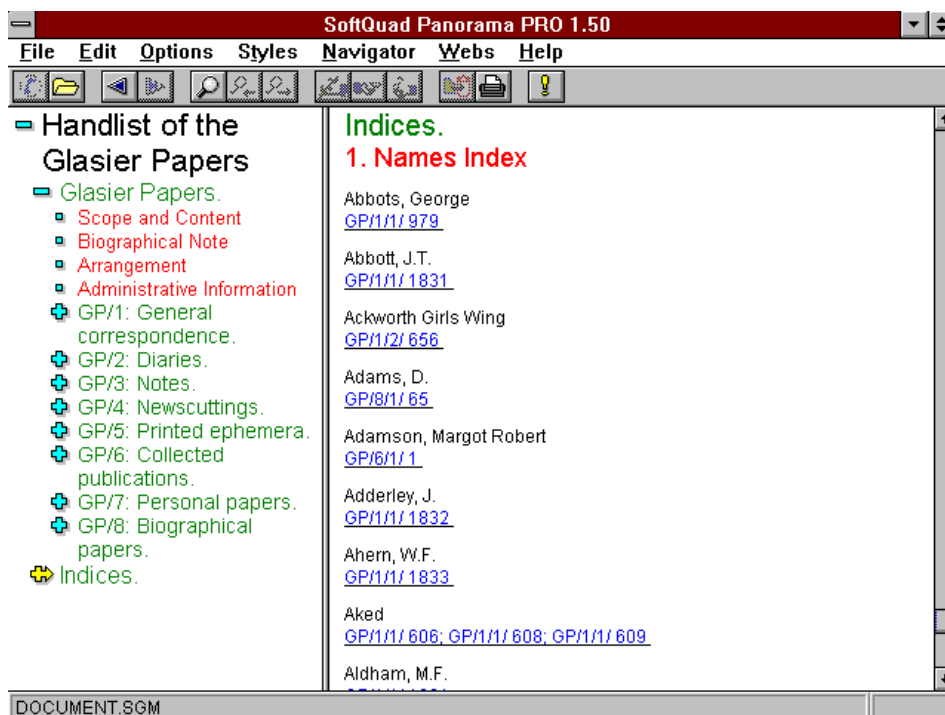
SoftQuad Panorama PRO 1.50

File Edit Options Styles Navigator Webs Help

Handlist of the Glasier Papers

Glasier Papers.

Scope and Content

Biographical Note

Arrangement

Administrative Information

GP/1: General correspondence.

GP/2: Diaries.

GP/3: Notes.

GP/4: Newscuttings.

GP/5: Printed ephemera.

GP/6: Collected publications.

GP/7: Personal papers.

GP/8: Biographical papers.

Indices.

Indices.

1. Names Index

Abbots, George
GP/1/1/ 979

Abbott, J.T.
GP/1/1/ 1831

Ackworth Girls Wing
GP/1/2/ 656

Adams, D.
GP/8/1/ 65

Adamson, Margot Robert
GP/6/1/ 1

Adderley, J.
GP/1/1/ 1832

Ahern, W.F.
GP/1/1/ 1833

Aked
GP/1/1/ 606; GP/1/1/ 608; GP/1/1/ 609

Aldham, M.F.
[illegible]

DOCUMENT.SGM